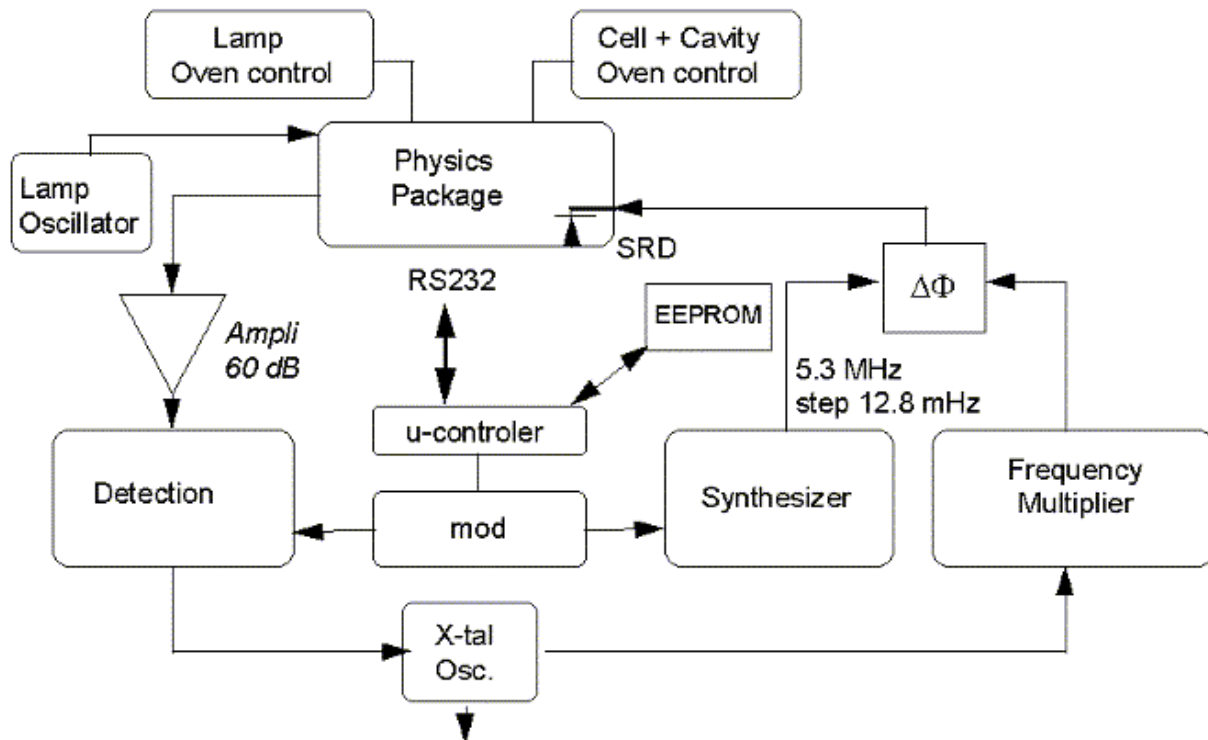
Lamp
Oven control

Cell + Cavity
Oven control

Lamp
Oscillator

Physics
Package

SRD

RS232

$\Delta\Phi$

EEPROM

Ampli
60 dB

5.3 MHz
step 12.8 mHz

u-controler

Detection

mod

Synthesizer

Frequency
Multiplier

X-tal
Osc.